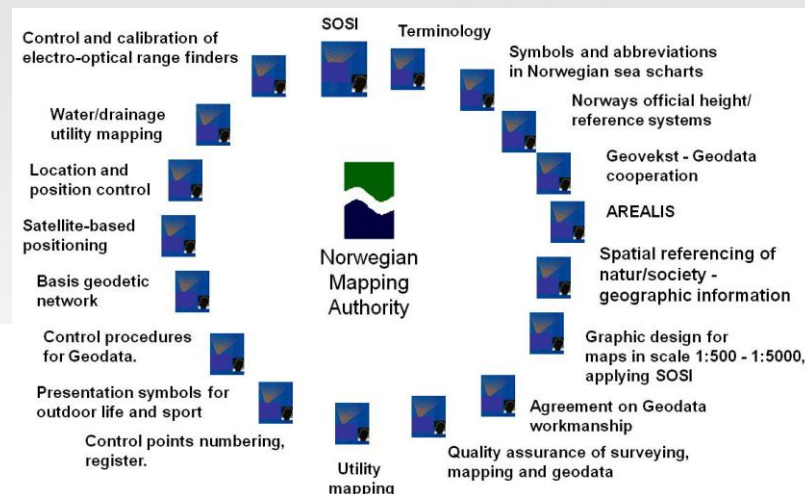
Control and calibration of electro-optical range finders

SOSI

Terminology

Symbols and abbreviations in Norwegian sea scharts

Norways official height/ reference systems

Geovekst - Geodata cooperation

AREALIS

Spatial referencing of natur/society - geographic information

Graphic design for maps in scale 1:500 - 1:5000, applying SOSI

Agreement on Geodata workmanship

Quality assurance of surveying, mapping and geodata

Utility mapping

Control points numbering, register.

Presentation symbols for outdoor life and sport

Control procedures for Geodata.

Basis geodetic network

Satellite-based positioning

Location and position control

Water/drainage utility mapping

Norwegian Mapping Authority